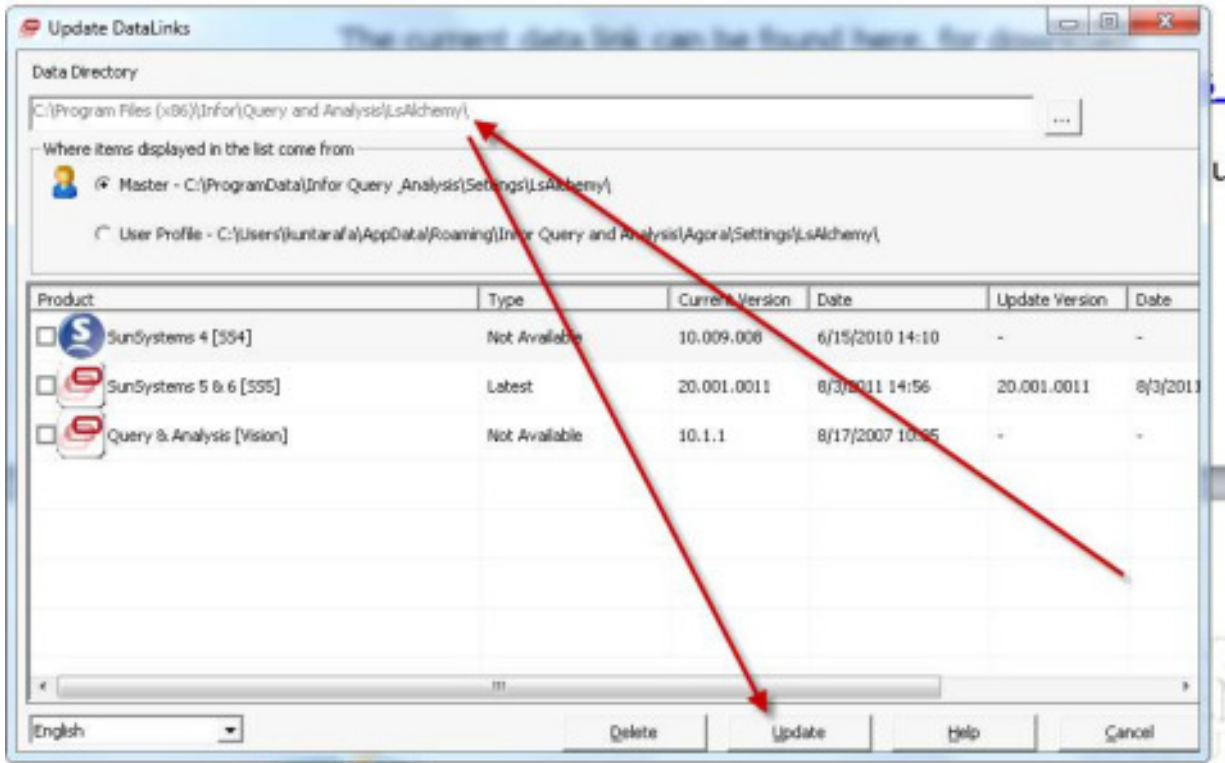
Update DataLinks

The current data link can be found here, for downl

Data Directory

C:\Program Files (x86)\Infor\Query and Analysis\LsAlchemy\

...

Where items displayed in the list come from

Master - C:\ProgramData\Infor Query Analysis\Settings\LsAlchemy\

User Profile - C:\Users\kuntarafa\AppData\Roaming\Infor Query and Analysis\Agora\Settings\LsAlchemy\

| Product | Type | Current Version | Date | Update Version | Date |
|---|---|---|---|---|---|
| SunSystems 4 [SS4] | Not Available | 10.009.008 | 6/15/2010 14:10 | - | - |
| SunSystems 5 & 6 [SS5] | Latest | 20.001.0011 | 8/3/2011 14:56 | 20.001.0011 | 8/3/2011 |
| Query & Analysis [Vision] | Not Available | 10.1.1 | 8/17/2007 10:05 | - | - |

English

Delete

Update

Help

Cancel